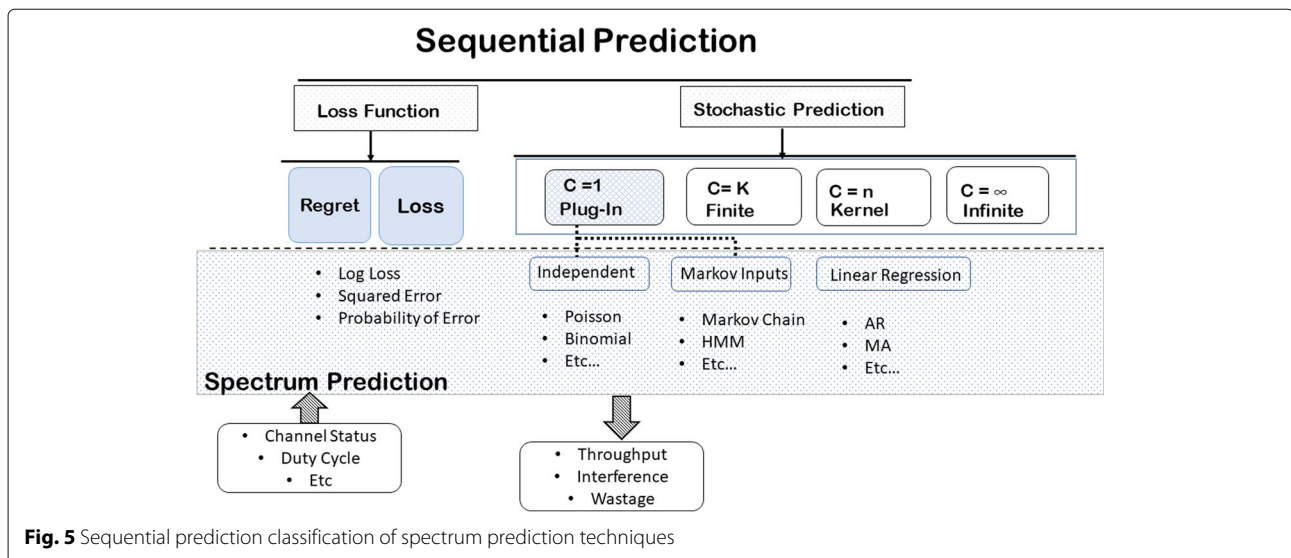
Sequential Prediction

Loss Function

Stochastic Prediction

Regret

Loss

C =1 Plug-In

C= K Finite

C = n Kernel

C = ∞ Infinite

• Log Loss
• Squared Error
• Probability of Error

Independent

• Poisson
• Binomial
• Etc…

Markov Inputs

• Markov Chain
• HMM
• Etc…

Linear Regression

• AR
• MA
• Etc…

Spectrum Prediction

• Channel Status
• Duty Cycle
• Etc

• Throughput
• Interference
• Wastage

**Fig. 5** Sequential prediction classification of spectrum prediction techniques